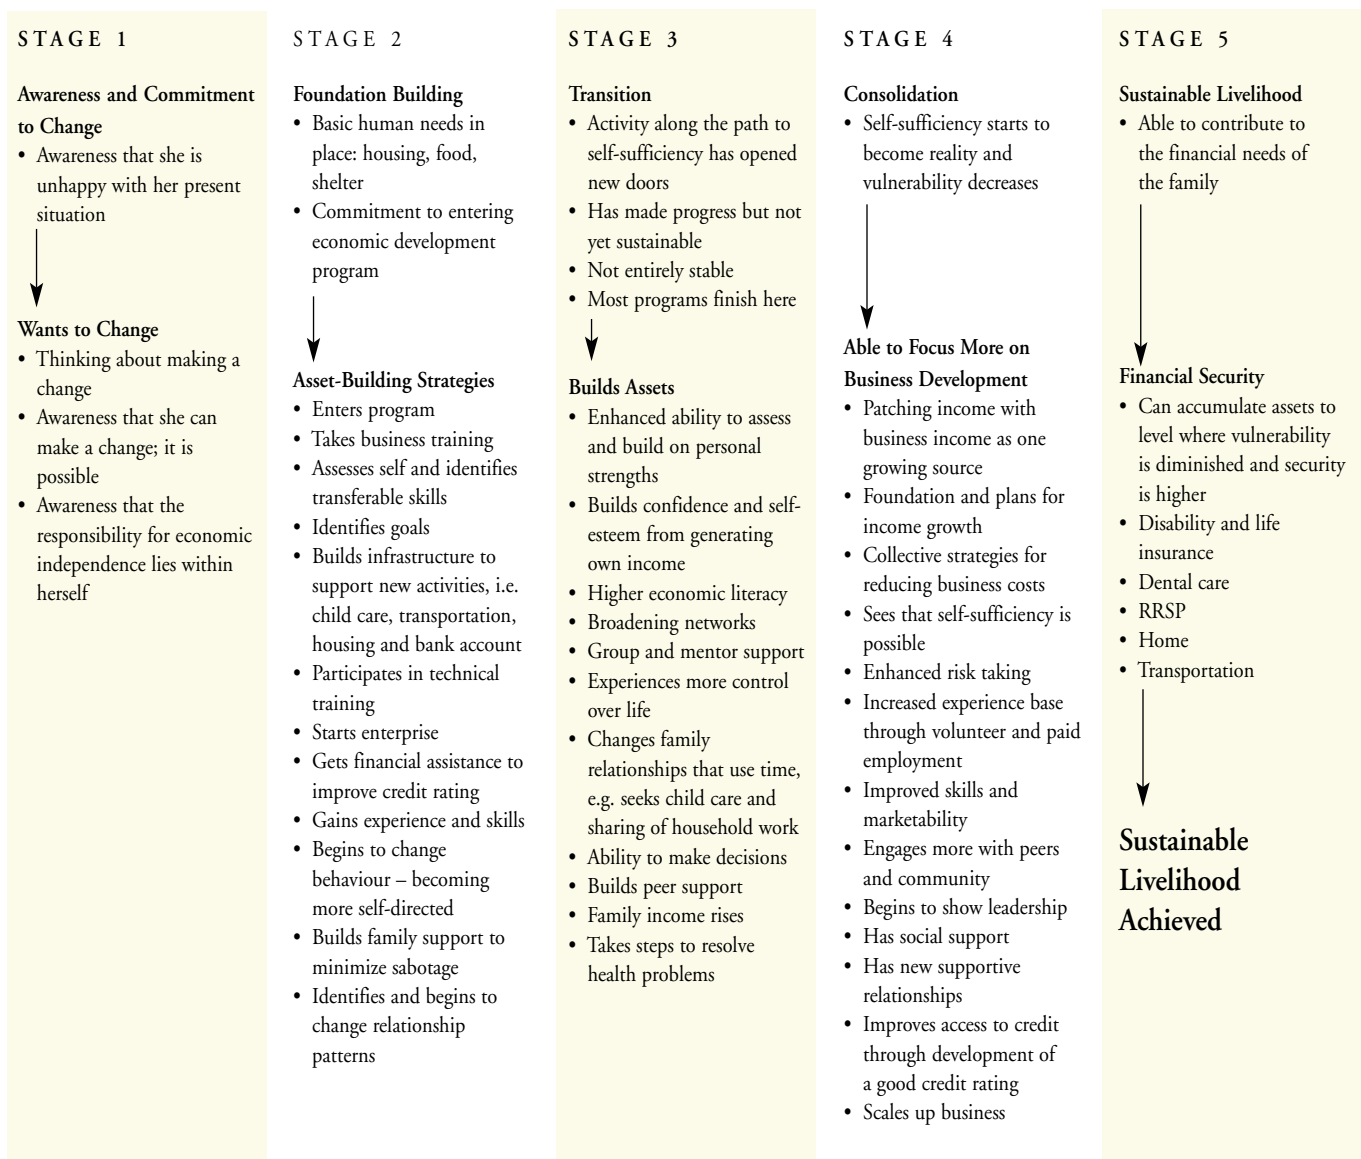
STAGE 1

Awareness and Commitment to Change
• Awareness that she is unhappy with her present situation

Wants to Change
• Thinking about making a change
• Awareness that she can make a change; it is possible
• Awareness that the responsibility for economic independence lies within herself

STAGE 2

Foundation Building
• Basic human needs in place: housing, food, shelter
• Commitment to entering economic development program

Asset-Building Strategies
• Enters program
• Takes business training
• Assesses self and identifies transferable skills
• Identifies goals
• Builds infrastructure to support new activities, i.e. child care, transportation, housing and bank account
• Participates in technical training
• Starts enterprise
• Gets financial assistance to improve credit rating
• Gains experience and skills
• Begins to change behaviour – becoming more self-directed
• Builds family support to minimize sabotage
• Identifies and begins to change relationship patterns

STAGE 3

Transition
• Activity along the path to self-sufficiency has opened new doors
• Has made progress but not yet sustainable
• Not entirely stable
• Most programs finish here

Builds Assets
• Enhanced ability to assess and build on personal strengths
• Builds confidence and self-esteem from generating own income
• Higher economic literacy
• Broadening networks
• Group and mentor support
• Experiences more control over life
• Changes family relationships that use time, e.g. seeks child care and sharing of household work
• Ability to make decisions
• Builds peer support
• Family income rises
• Takes steps to resolve health problems

STAGE 4

Consolidation
• Self-sufficiency starts to become reality and vulnerability decreases

Able to Focus More on Business Development
• Patching income with business income as one growing source
• Foundation and plans for income growth
• Collective strategies for reducing business costs
• Sees that self-sufficiency is possible
• Enhanced risk taking
• Increased experience base through volunteer and paid employment
• Improved skills and marketability
• Engages more with peers and community
• Begins to show leadership
• Has social support
• Has new supportive relationships
• Improves access to credit through development of a good credit rating
• Scales up business

STAGE 5

Sustainable Livelihood
• Able to contribute to the financial needs of the family

Financial Security
• Can accumulate assets to level where vulnerability is diminished and security is higher
• Disability and life insurance
• Dental care
• RRSP
• Home
• Transportation

Sustainable Livelihood Achieved